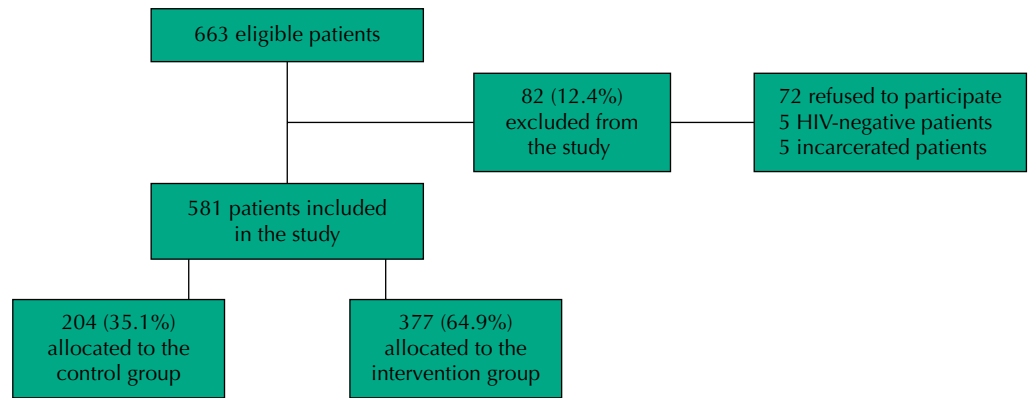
663 eligible patients

82 (12.4%) excluded from the study

72 refused to participate
5 HIV-negative patients
5 incarcerated patients

581 patients included in the study

204 (35.1%) allocated to the control group

377 (64.9%) allocated to the intervention group